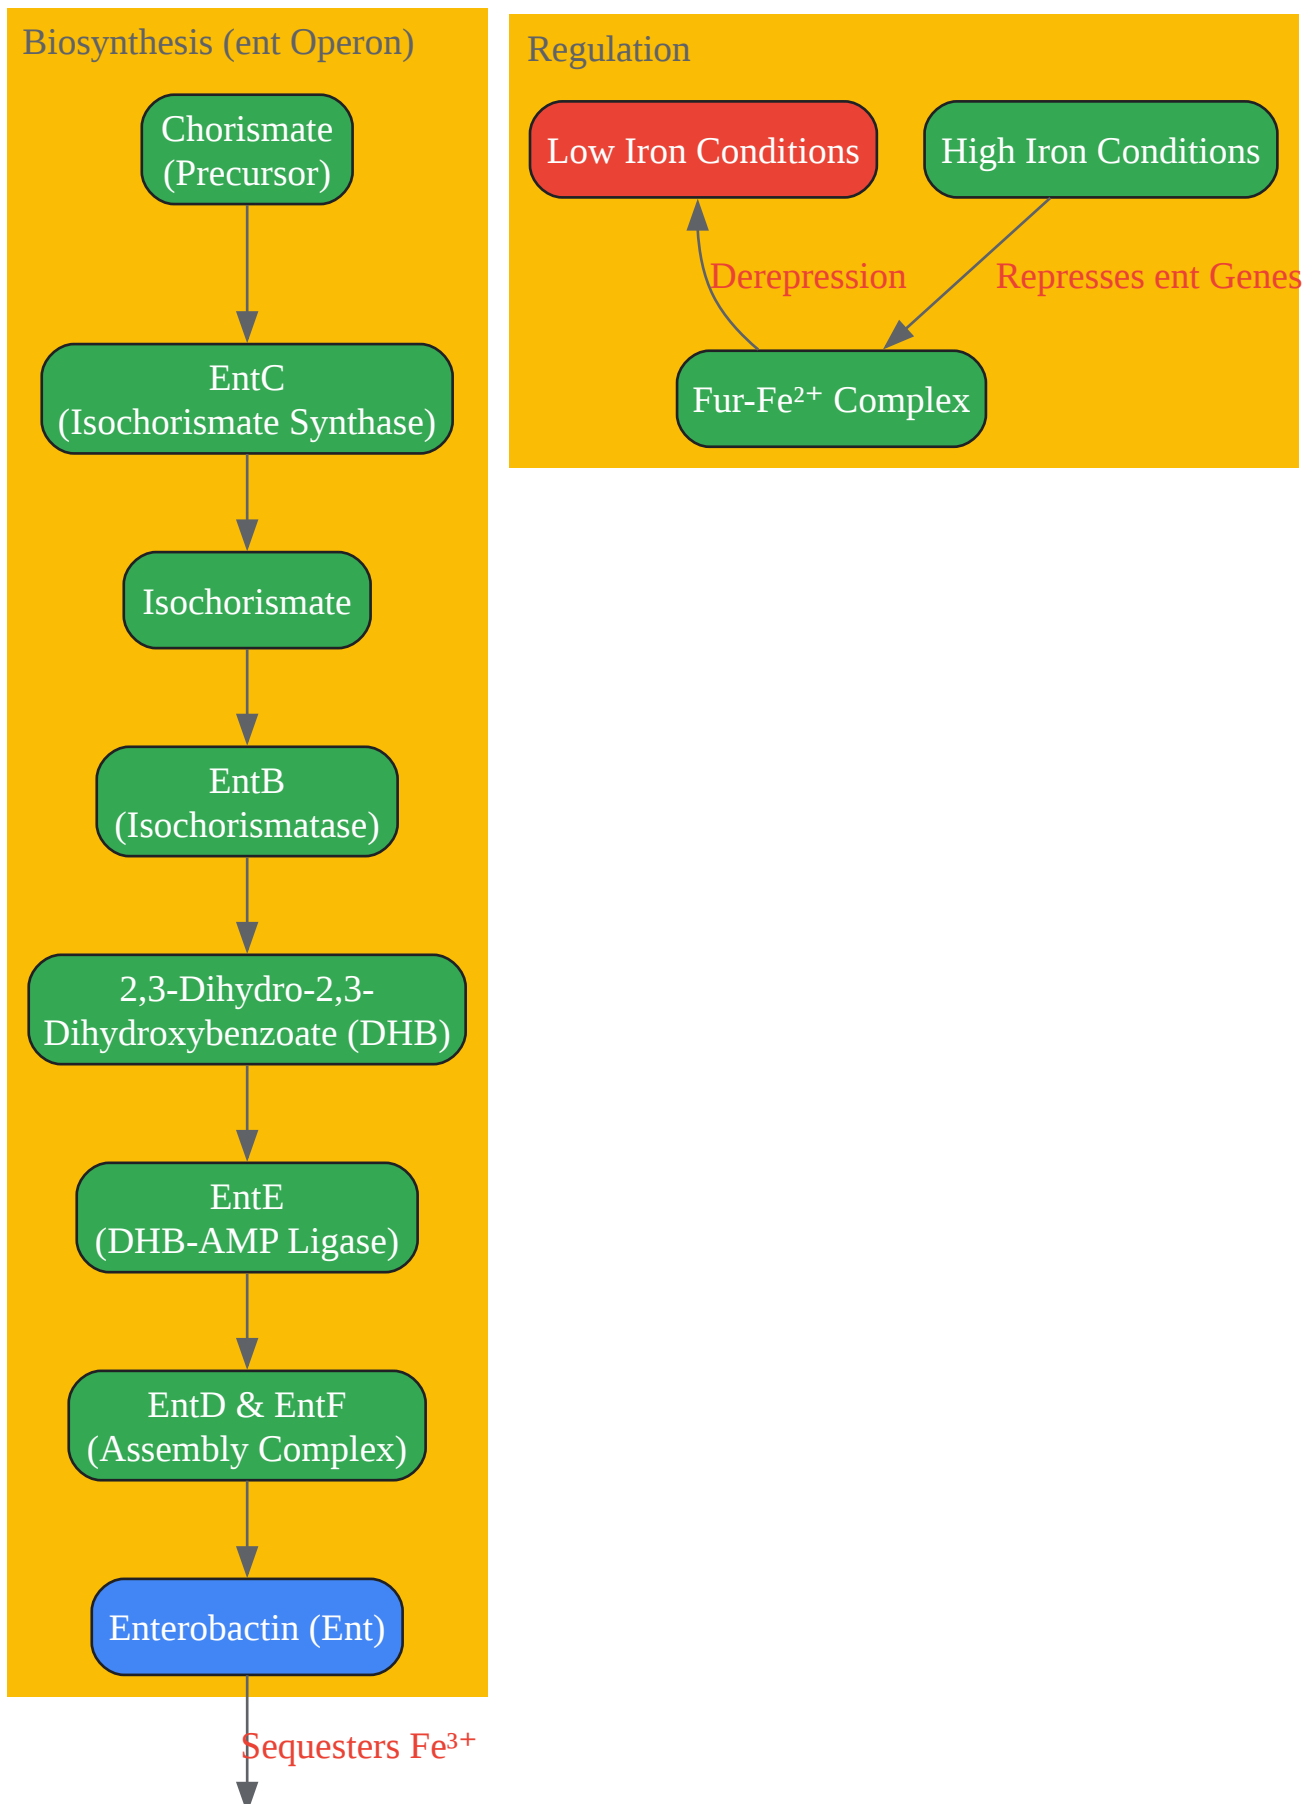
Biosynthesis (ent Operon)

Chorismate (Precursor)

EntC (Isochorismate Synthase)

Isochorismate

EntB (Isochorismatase)

2,3-Dihydro-2,3-Dihydroxybenzoate (DHB)

EntE (DHB-AMP Ligase)

EntD & EntF (Assembly Complex)

Enterobactin (Ent)

Sequesters $Fe^{3+}$

Regulation

Low Iron Conditions

High Iron Conditions

Derepression

Represses ent Genes

Fur-$Fe^{2+}$ Complex